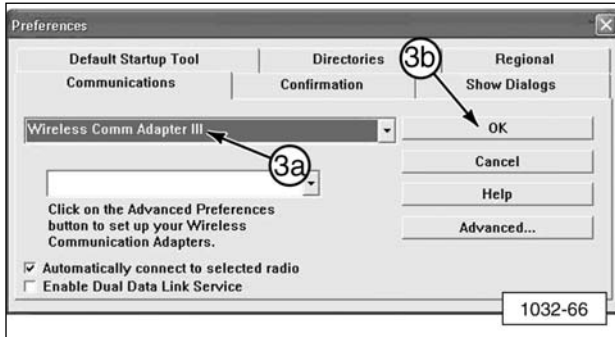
Preferences

Default Startup Tool | Directories | Regional
Communications | Confirmation | Show Dialogs

Wireless Comm Adapter III

OK

Cancel

Help

Advanced...

Click on the Advanced Preferences button to set up your Wireless Communication Adapters.

☑ Automatically connect to selected radio
☐ Enable Dual Data Link Service

3a

3b

1032-66